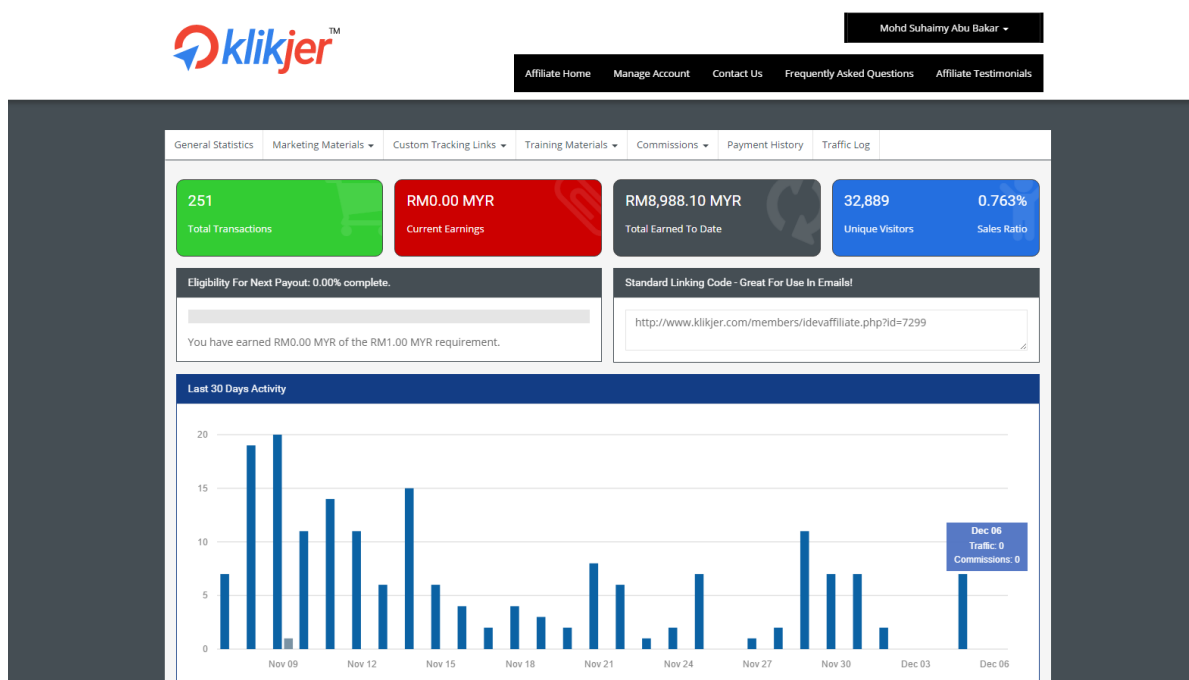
klikjer™

Mohd Suhaimy Abu Bakar

Affiliate Home | Manage Account | Contact Us | Frequently Asked Questions | Affiliate Testimonials

General Statistics | Marketing Materials | Custom Tracking Links | Training Materials | Commissions | Payment History | Traffic Log

251
Total Transactions

RM0.00 MYR
Current Earnings

RM8,988.10 MYR
Total Earned To Date

32,889
Unique Visitors

0.763%
Sales Ratio

Eligibility For Next Payout: 0.00% complete.

You have earned RM0.00 MYR of the RM1.00 MYR requirement.

Standard Linking Code - Great For Use In Emails!

http://www.klikjer.com/members/idevaffiliate.php?id=7299

Last 30 Days Activity

20
15
10
5
0

Nov 09 Nov 12 Nov 15 Nov 18 Nov 21 Nov 24 Nov 27 Nov 30 Dec 03 Dec 06

Dec 06
Traffic: 0
Commissions: 0